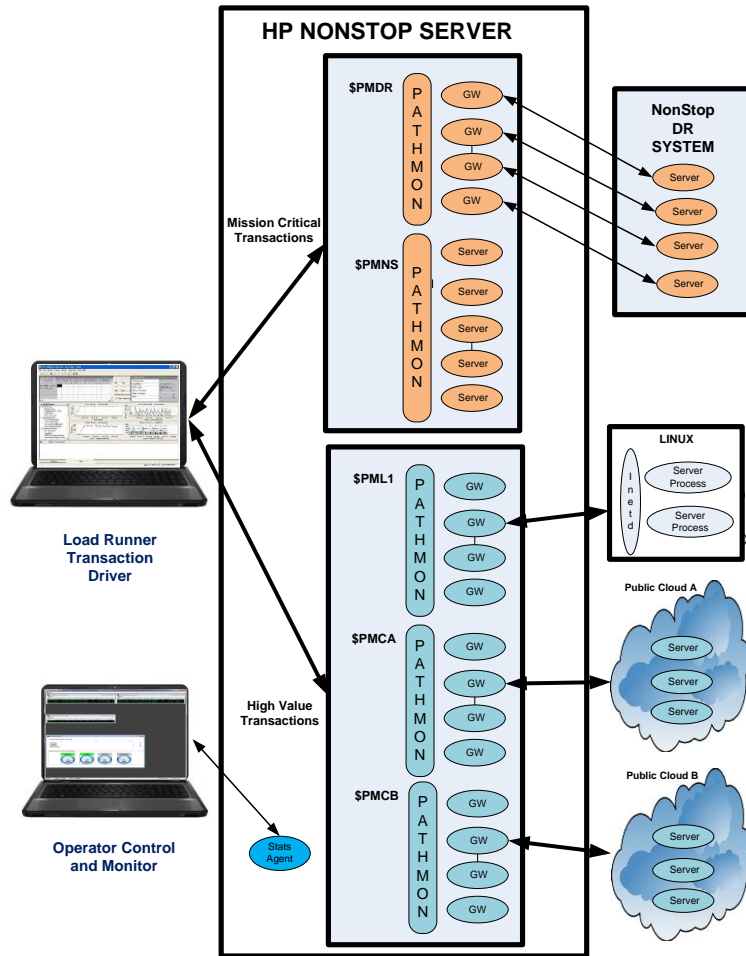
HP NONSTOP SERVER

$PMDR
PATHMON
GW
GW
GW
GW

$PMNS
PATHMON
Server
Server
Server
Server
Server

NonStop DR SYSTEM
Server
Server
Server
Server

Mission Critical Transactions

High Value Transactions

Load Runner Transaction Driver

Operator Control and Monitor

Stats Agent

$PML1
PATHMON
GW
GW
GW
GW

LINUX
Inetd
Server Process
Server Process

$PMCA
PATHMON
GW
GW
GW
GW

Public Cloud A
Server
Server
Server

$PMCB
PATHMON
GW
GW
GW
GW

Public Cloud B
Server
Server
Server